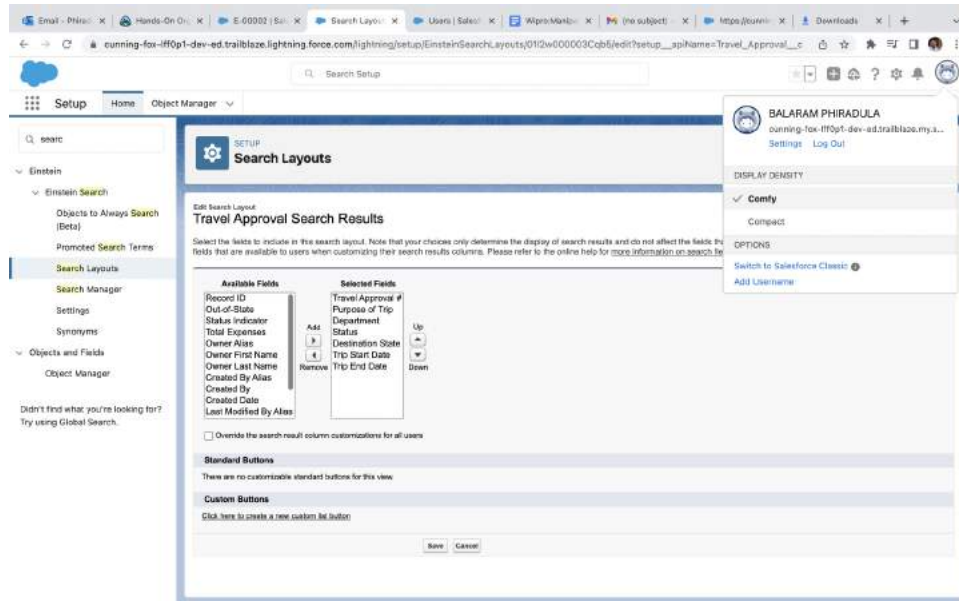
Email - Phira | Hands-On Or | E-00002 | Sal | Search Layout | Users | Salesf | WiproManbe | (no subject) | https://cunnin | Downloads | +

cunning-fox-lff0p1-dev-ed.trailblaze.lightning.force.com/lightning/setup/EinsteinSearchLayouts/01l2w000003Cqb6/edit?setup__apiName=Travel_Approval__c

Search Setup

Setup Home Object Manager

searc

Einstein

Einstein Search

Objects to Always Search (Beta)

Promoted Search Terms

Search Layouts

Search Manager

Settings

Synonyms

Objects and Fields

Object Manager

Didn't find what you're looking for? Try using Global Search.

SETUP
Search Layouts

Edit Search Layout
Travel Approval Search Results

Select the fields to include in the search layout. Note that your choices only determine the display of search results and do not affect the fields th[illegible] fields that are available to users when customizing their search results columns. Please refer to the online help for more information on search fie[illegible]

| Available Fields | | Selected Fields | |
|---|---|---|---|
| Record ID<br>Out-of-State<br>Status Indicator<br>Total Expenses<br>Owner Alias<br>Owner First Name<br>Owner Last Name<br>Created By Alias<br>Created By<br>Created Date<br>Last Modified By Alias | Add<br>Remove | Travel Approval #<br>Purpose of Trip<br>Department<br>Status<br>Destination State<br>Trip Start Date<br>Trip End Date | Up<br>Down |

Override the search result column customizations for all users

Standard Buttons
There are no customizable standard buttons for this view.

Custom Buttons
Click here to create a new custom list button

Save Cancel

BALARAM PHIRADULA
cunning-fox-lff0p1-dev-ed.trailblaze.my.s...
Settings Log Out

DISPLAY DENSITY
Comfy
Compact

OPTIONS
Switch to Salesforce Classic
Add Username